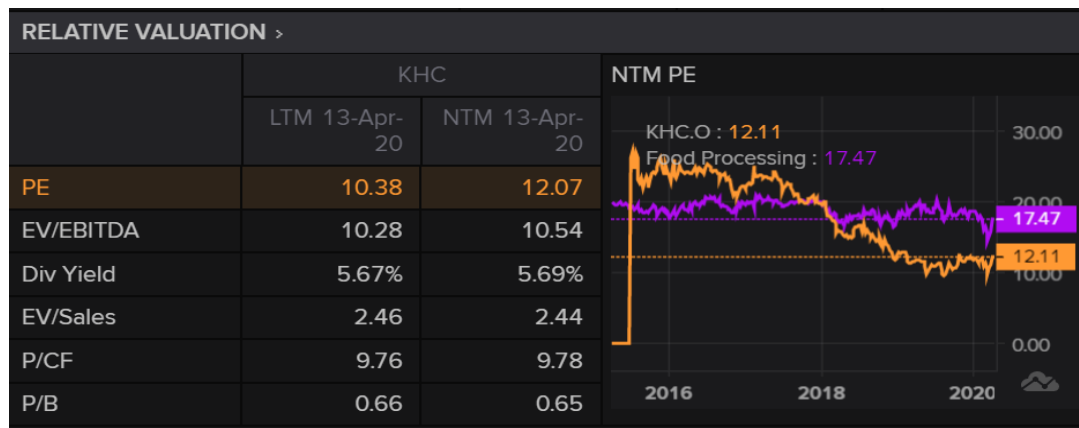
RELATIVE VALUATION >

| | KHC | |
|---|---|---|
| | LTM 13-Apr-20 | NTM 13-Apr-20 |
| PE | 10.38 | 12.07 |
| EV/EBITDA | 10.28 | 10.54 |
| Div Yield | 5.67% | 5.69% |
| EV/Sales | 2.46 | 2.44 |
| P/CF | 9.76 | 9.78 |
| P/B | 0.66 | 0.65 |

NTM PE

KHC.O : 12.11
Food Processing : 17.47

30.00
20.00
17.47
12.11
10.00
0.00

2016
2018
2020